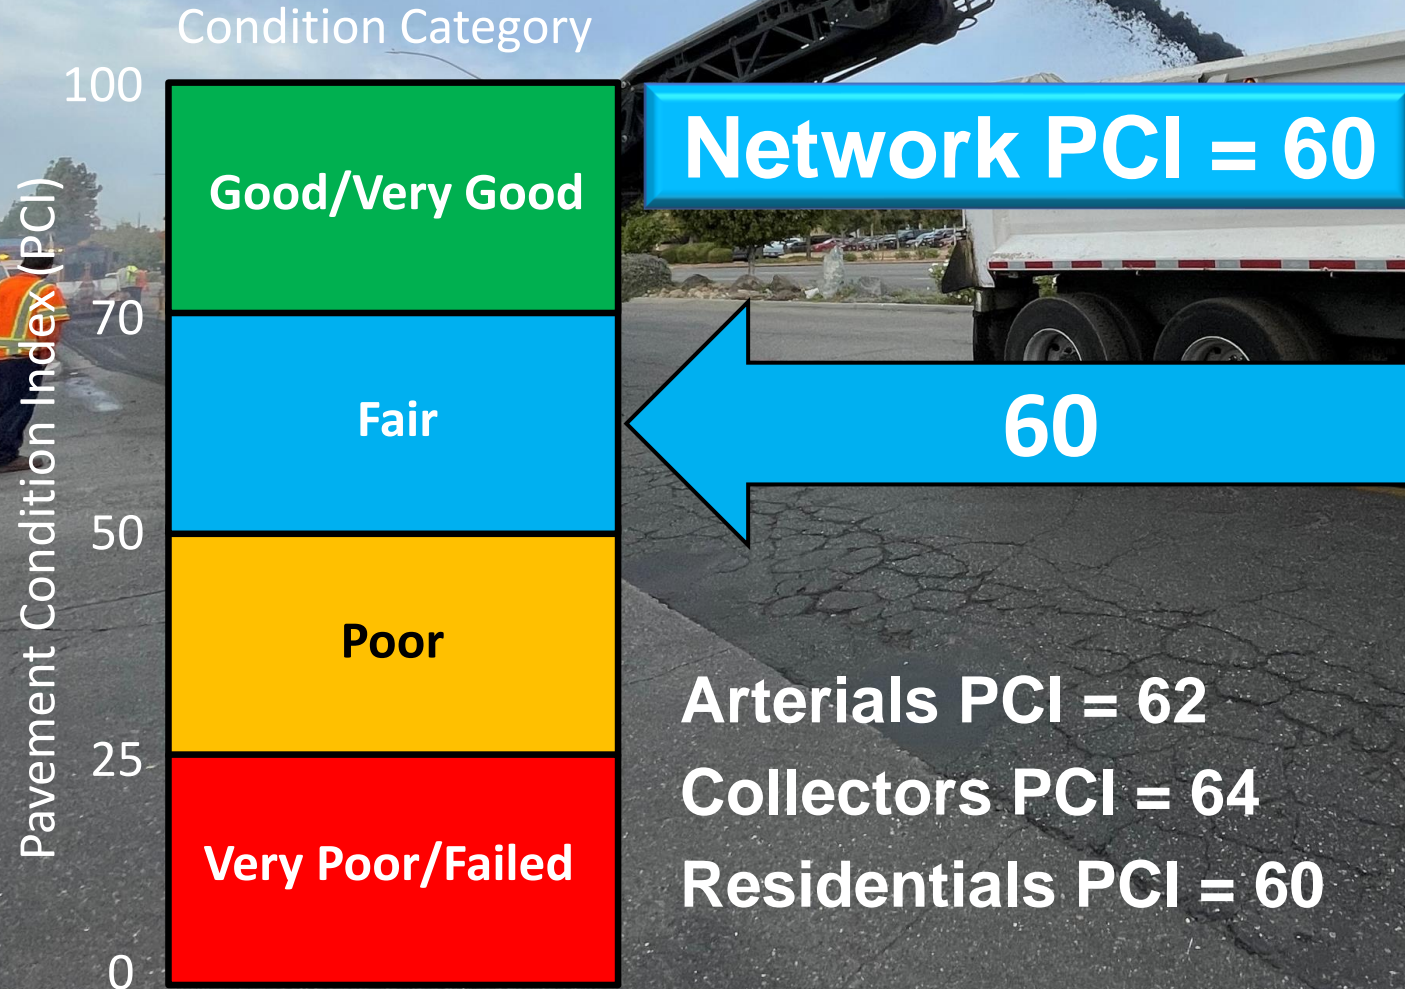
Condition Category

Pavement Condition Index (PCI)

100

70

50

25

0

Good/Very Good

Fair

Poor

Very Poor/Failed

Network PCI = 60

60

Arterials PCI = 62
Collectors PCI = 64
Residentials PCI = 60